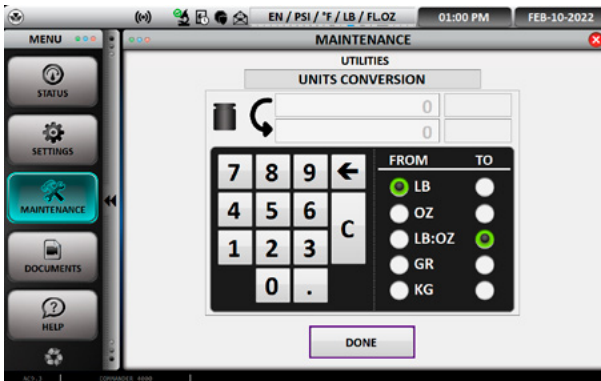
EN / PSI / °F / LB / FL.OZ
01:00 PM
FEB-10-2022

MENU

STATUS

SETTINGS

MAINTENANCE

DOCUMENTS

HELP

MAINTENANCE

UTILITIES

UNITS CONVERSION

0

0

7 8 9 ←
4 5 6 C
1 2 3
0 .

FROM TO
LB
OZ
LB:OZ
GR
KG

DONE